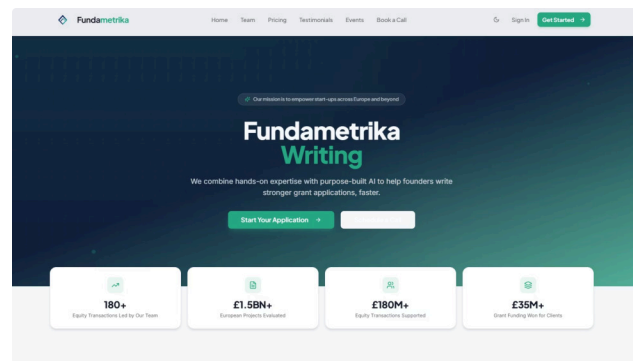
Fundametrika

Home Team Pricing Testimonials Events Book a Call

Sign In Get Started →

Our mission is to empower start-ups across Europe and beyond

Fundametrika
Writing

We combine hands-on expertise with purpose-built AI to help founders write stronger grant applications, faster.

Start Your Application → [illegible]

180+
Equity Transactions Led by Our Team

£1.5BN+
European Projects Evaluated

£180M+
Equity Transactions Supported

£35M+
Grant Funding Won for Clients